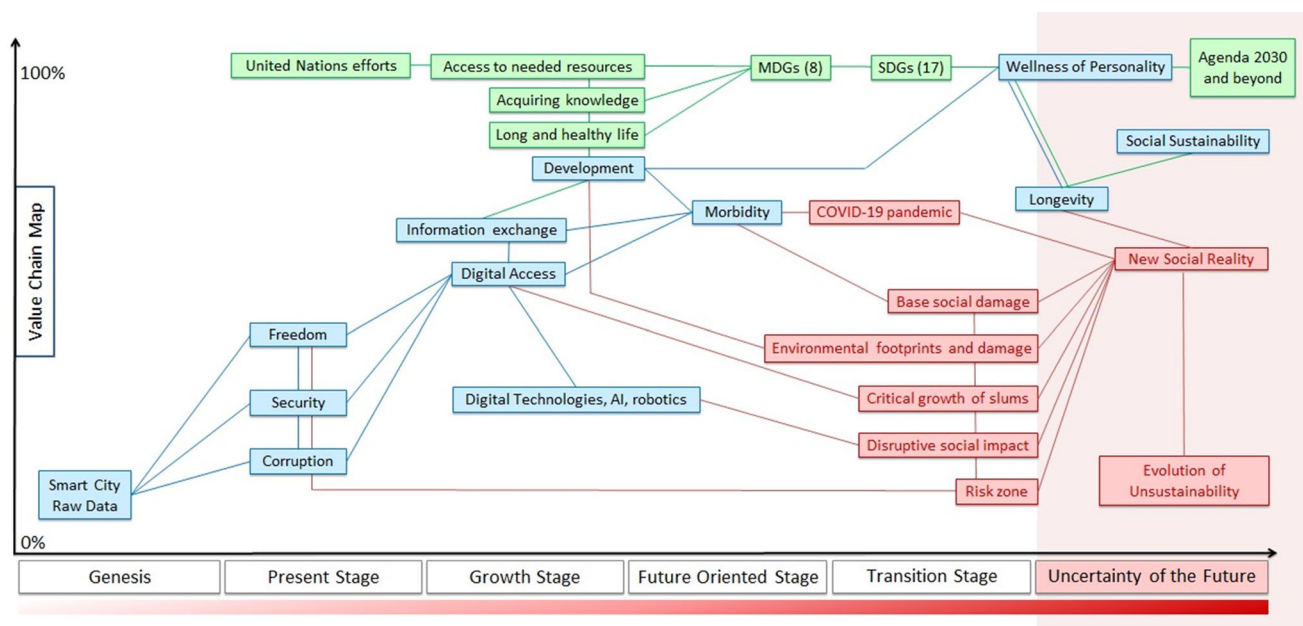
100%

Value Chain Map

0%

United Nations efforts
Access to needed resources
MDGs (8)
SDGs (17)
Wellness of Personality
Agenda 2030 and beyond
Acquiring knowledge
Long and healthy life
Social Sustainability
Development
Longevity
Morbidity
COVID-19 pandemic
Information exchange
New Social Reality
Digital Access
Base social damage
Freedom
Environmental footprints and damage
Security
Digital Technologies, AI, robotics
Critical growth of slums
Disruptive social impact
Corruption
Evolution of Unsustainability
Smart City Raw Data
Risk zone

| Genesis | Present Stage | Growth Stage | Future Oriented Stage | Transition Stage | Uncertainty of the Future |
|---|---|---|---|---|---|